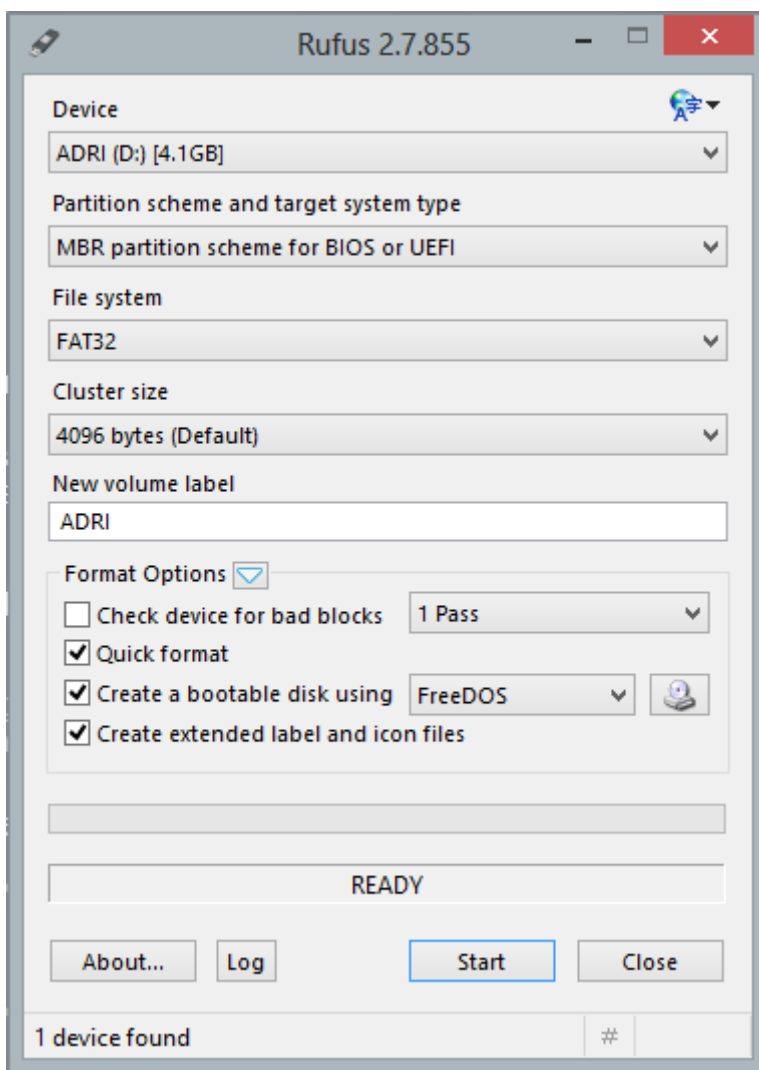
Rufus 2.7.855

Device

ADRI (D:) [4.1GB]

Partition scheme and target system type

MBR partition scheme for BIOS or UEFI

File system

FAT32

Cluster size

4096 bytes (Default)

New volume label

ADRI

Format Options

Check device for bad blocks

1 Pass

Quick format

Create a bootable disk using

FreeDOS

Create extended label and icon files

READY

About...

Log

Start

Close

1 device found

#